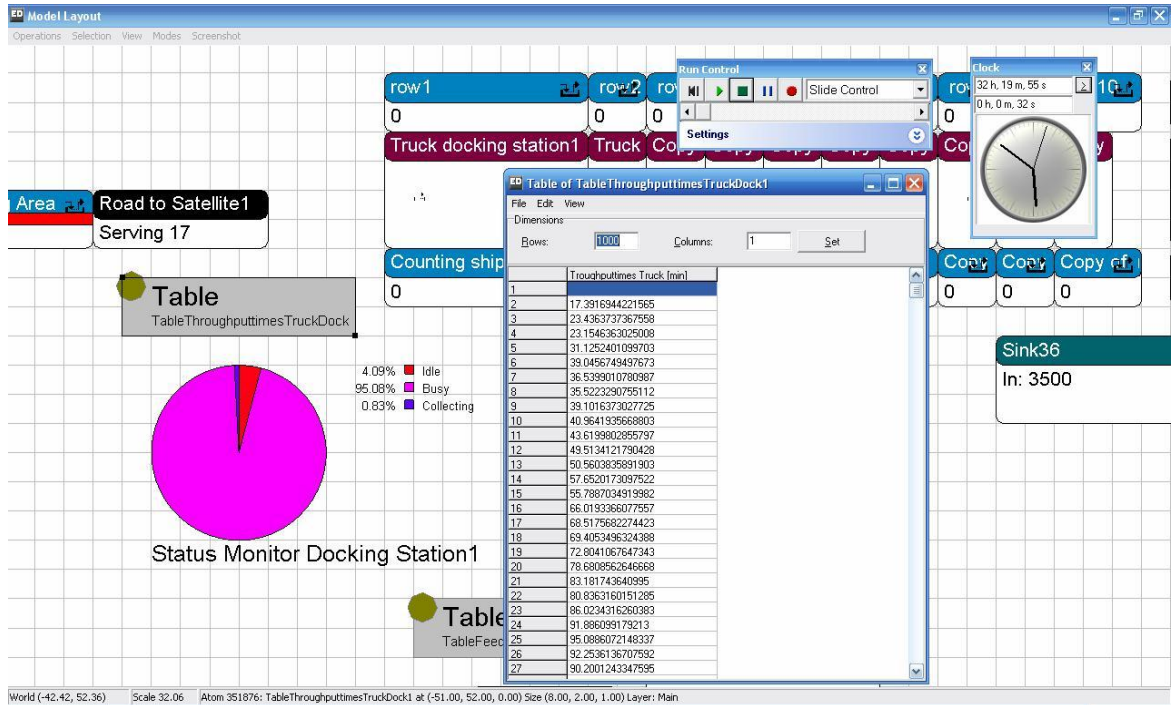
Model Layout

Operations Selection View Modes Screenshot

row1
0
row2
0
ro
0
Run Control
Slide Control
Settings
Clock
32 h, 19 m, 55 s
0 h, 0 m, 32 s
ro
0
10
Truck docking station1 Truck Copy
Co
y

Area
Road to Satellite1
Serving 17

Table of TableThroughputtimesTruckDock1
File Edit View
Dimensions
Rows: 1000 Columns: 1 Set

| | Troughputtimes Truck [min] |
|---|---|
| 1 | |
| 2 | 17.3916944221565 |
| 3 | 23.4363737367558 |
| 4 | 23.1546363025008 |
| 5 | 31.1252401099703 |
| 6 | 39.0456749497673 |
| 7 | 36.5399010780987 |
| 8 | 35.5223290755112 |
| 9 | 39.1016373027725 |
| 10 | 40.9641935668803 |
| 11 | 43.6199802855797 |
| 12 | 49.5134121790428 |
| 13 | 50.5603835891903 |
| 14 | 57.6520173097522 |
| 15 | 55.7887034919982 |
| 16 | 66.0193366077557 |
| 17 | 68.5175682274423 |
| 18 | 69.4053496324388 |
| 19 | 72.8041067647343 |
| 20 | 78.6808562646668 |
| 21 | 83.181743640995 |
| 22 | 80.8363160151285 |
| 23 | 86.0234316260383 |
| 24 | 91.886099179213 |
| 25 | 95.0886072148337 |
| 26 | 92.2536136707592 |
| 27 | 90.2001243347595 |

Counting ship
0
Copy Copy Copy of
0 0 0

Table
TableThroughputtimesTruckDock

4.09% Idle
95.08% Busy
0.83% Collecting

Sink36
In: 3500

Status Monitor Docking Station1

Table
TableFeed

World (-42.42, 52.36) Scale 32.06 Atom 351876: TableThroughputtimesTruckDock1 at (-51.00, 52.00, 0.00) Size (8.00, 2.00, 1.00) Layer: Main